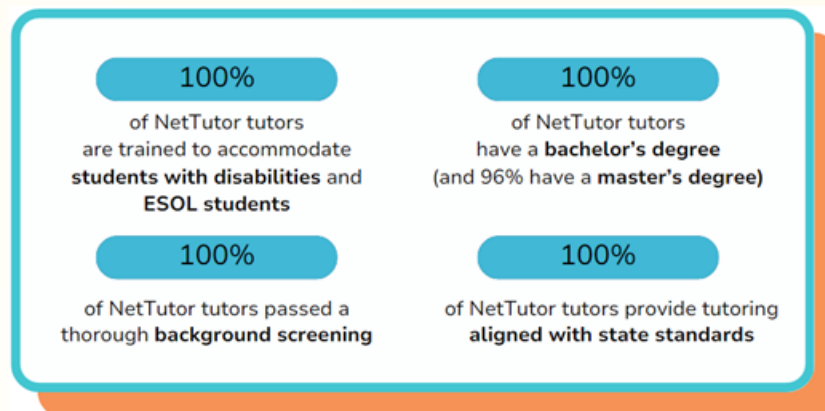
100%

of NetTutor tutors are trained to accommodate students with disabilities and ESOL students

100%

of NetTutor tutors have a bachelor's degree (and 96% have a master's degree)

100%

of NetTutor tutors passed a thorough background screening

100%

of NetTutor tutors provide tutoring aligned with state standards